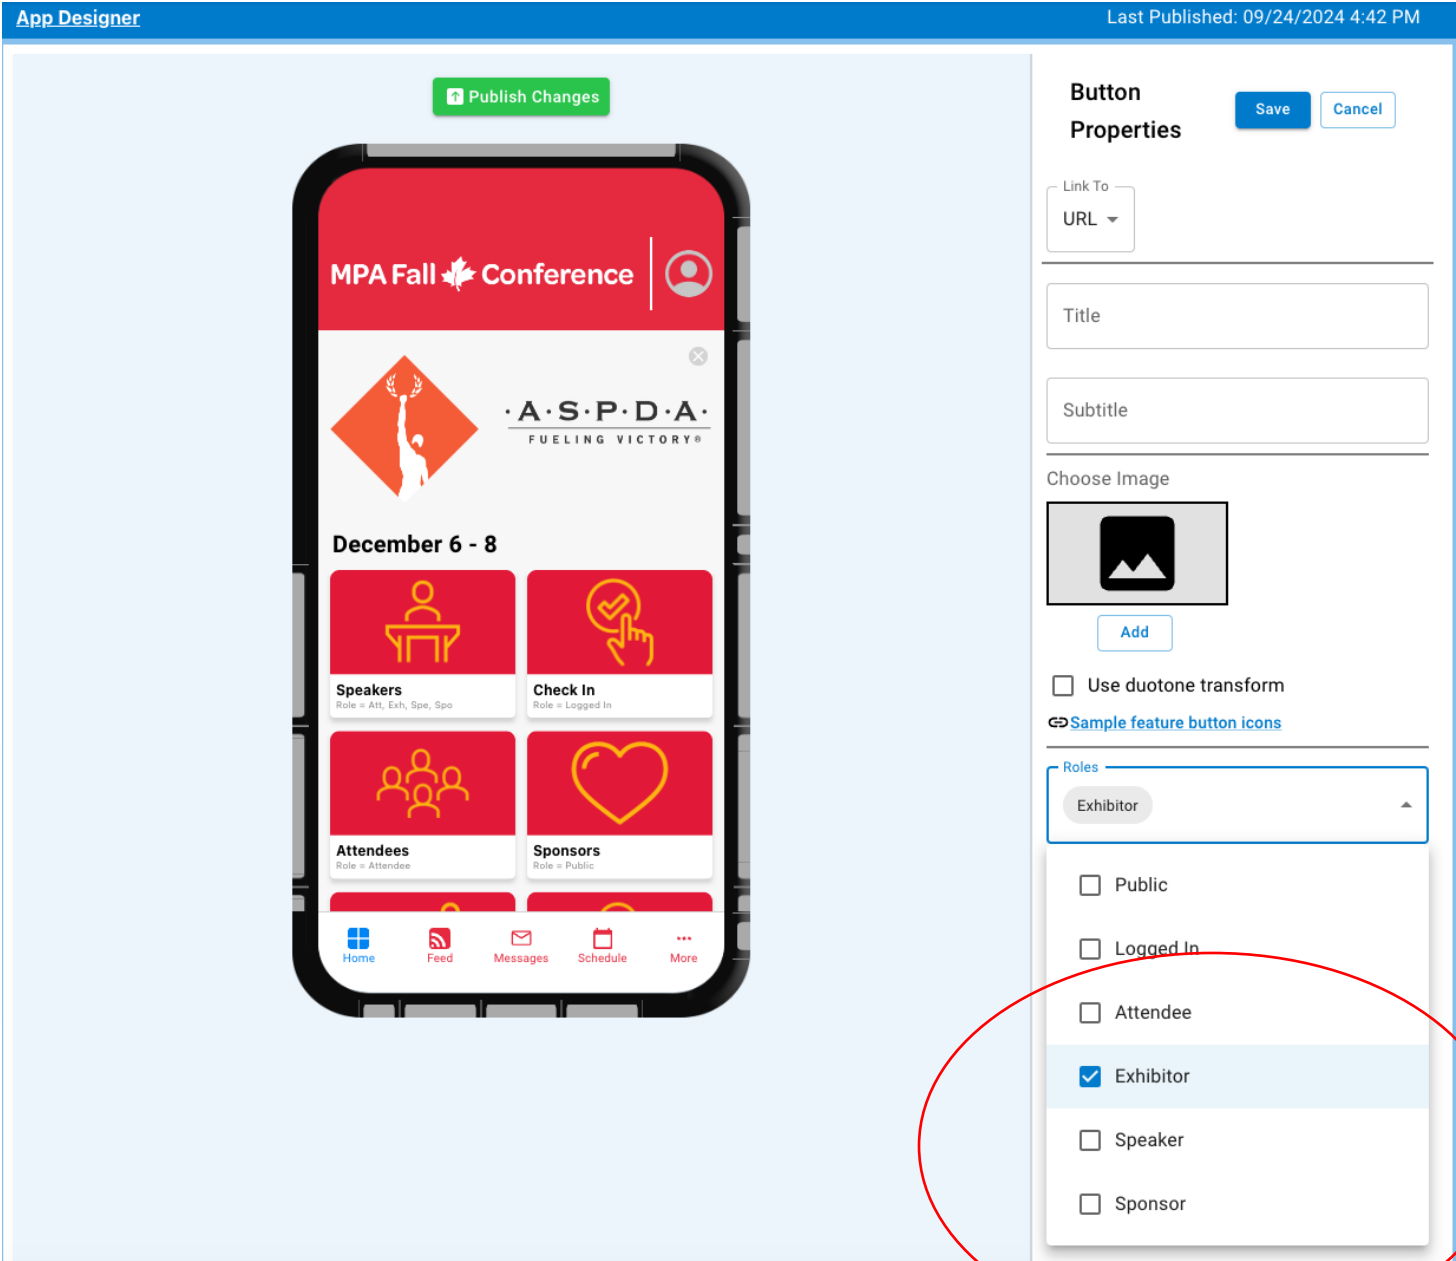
App Designer
Last Published: 09/24/2024 4:42 PM

Publish Changes

MPA Fall Conference

·A·S·P·D·A·
FUELING VICTORY®

December 6 - 8

Speakers
Role = Att, Exh, Spe, Spo

Check In
Role = Logged In

Attendees
Role = Attendee

Sponsors
Role = Public

Home
Feed
Messages
Schedule
More

Button Properties
Save
Cancel

Link To
URL

Title

Subtitle

Choose Image

Add

Use duotone transform

Sample feature button icons

Roles
Exhibitor

Public
Logged In
Attendee
Exhibitor
Speaker
Sponsor